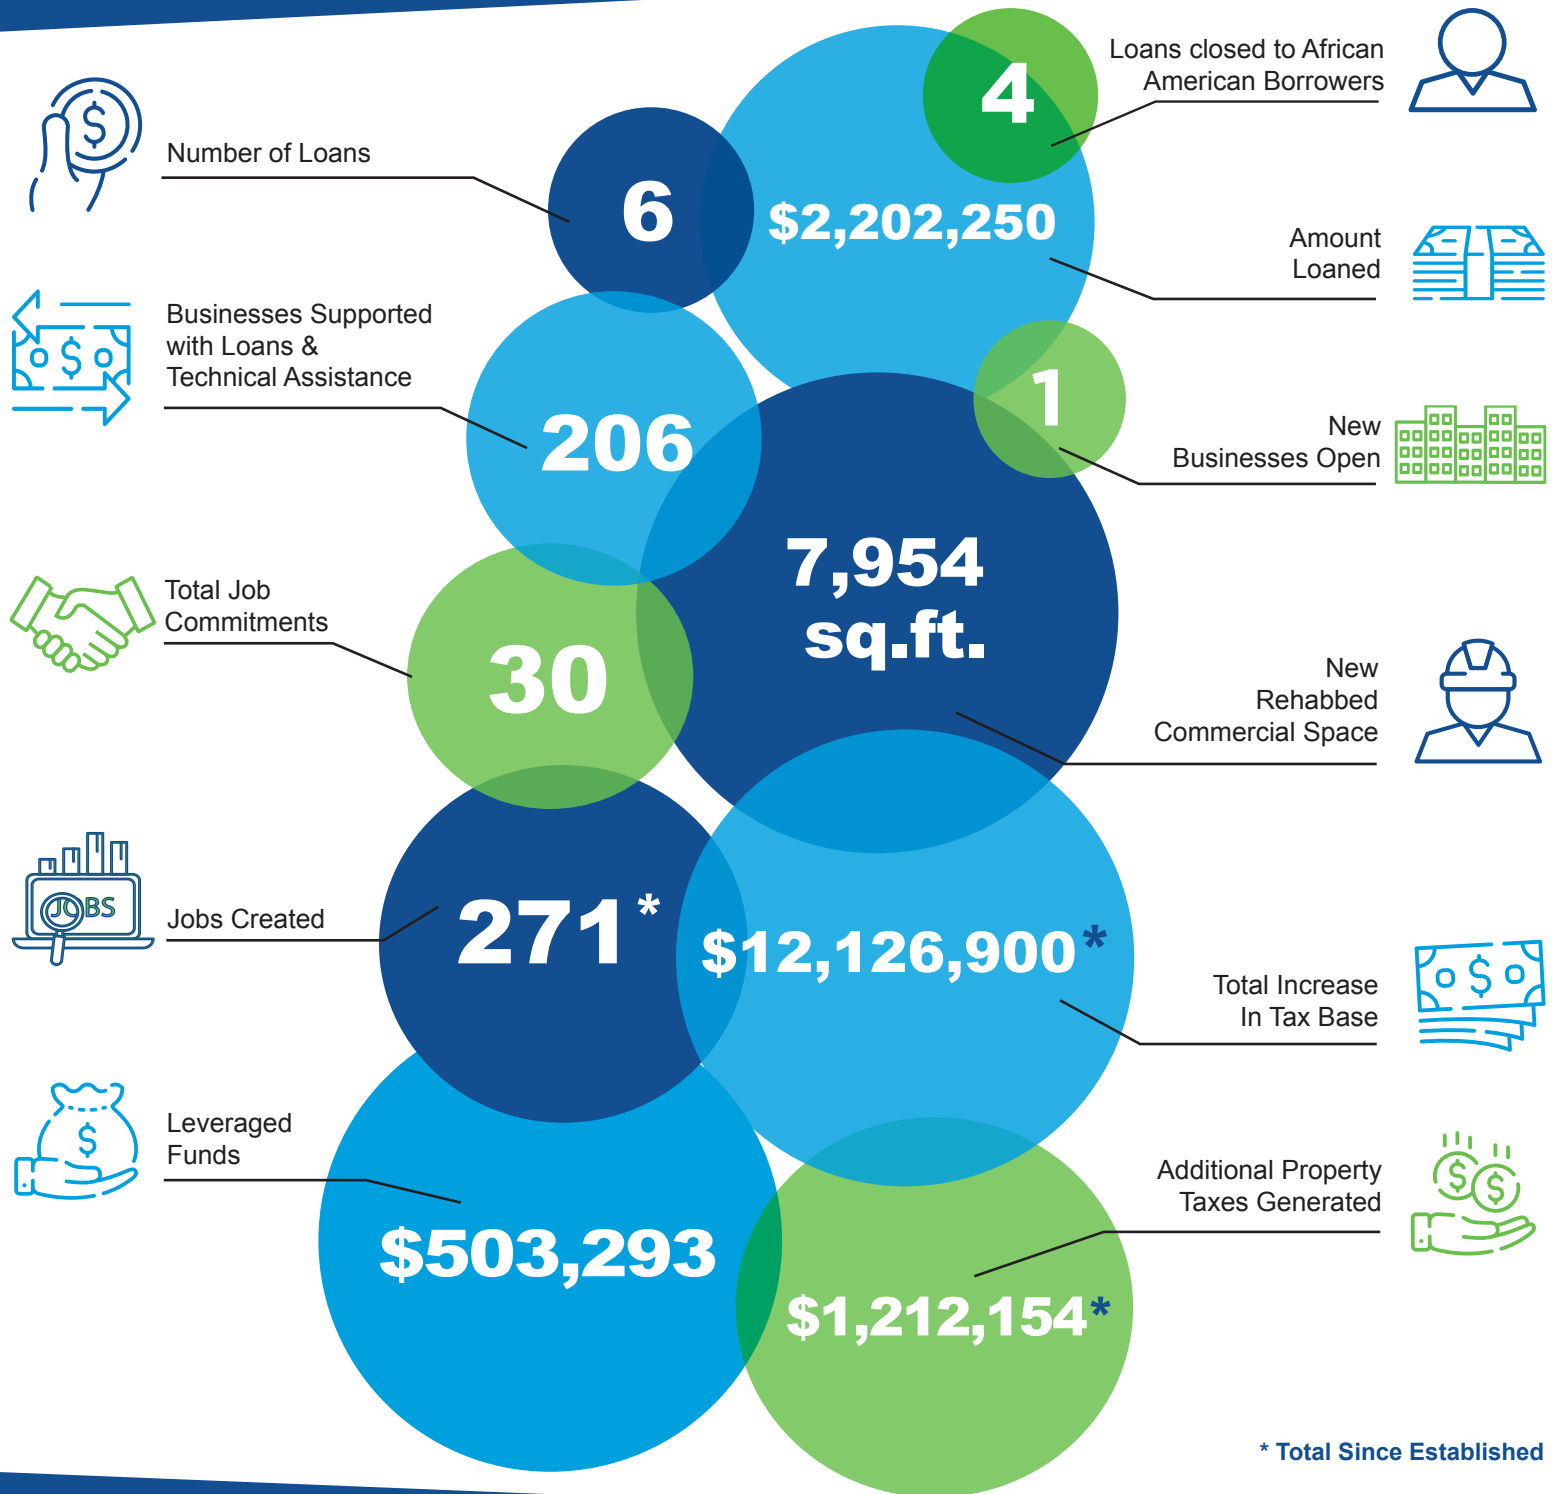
Number of Loans
6

4
Loans closed to African American Borrowers

$2,202,250
Amount Loaned

Businesses Supported with Loans & Technical Assistance
206

1
New Businesses Open

7,954 sq.ft.
New Rehabbed Commercial Space

Total Job Commitments
30

JOBS
Jobs Created
271*

$12,126,900*
Total Increase In Tax Base

$
Leveraged Funds
$503,293

Additional Property Taxes Generated
$1,212,154*

* Total Since Established